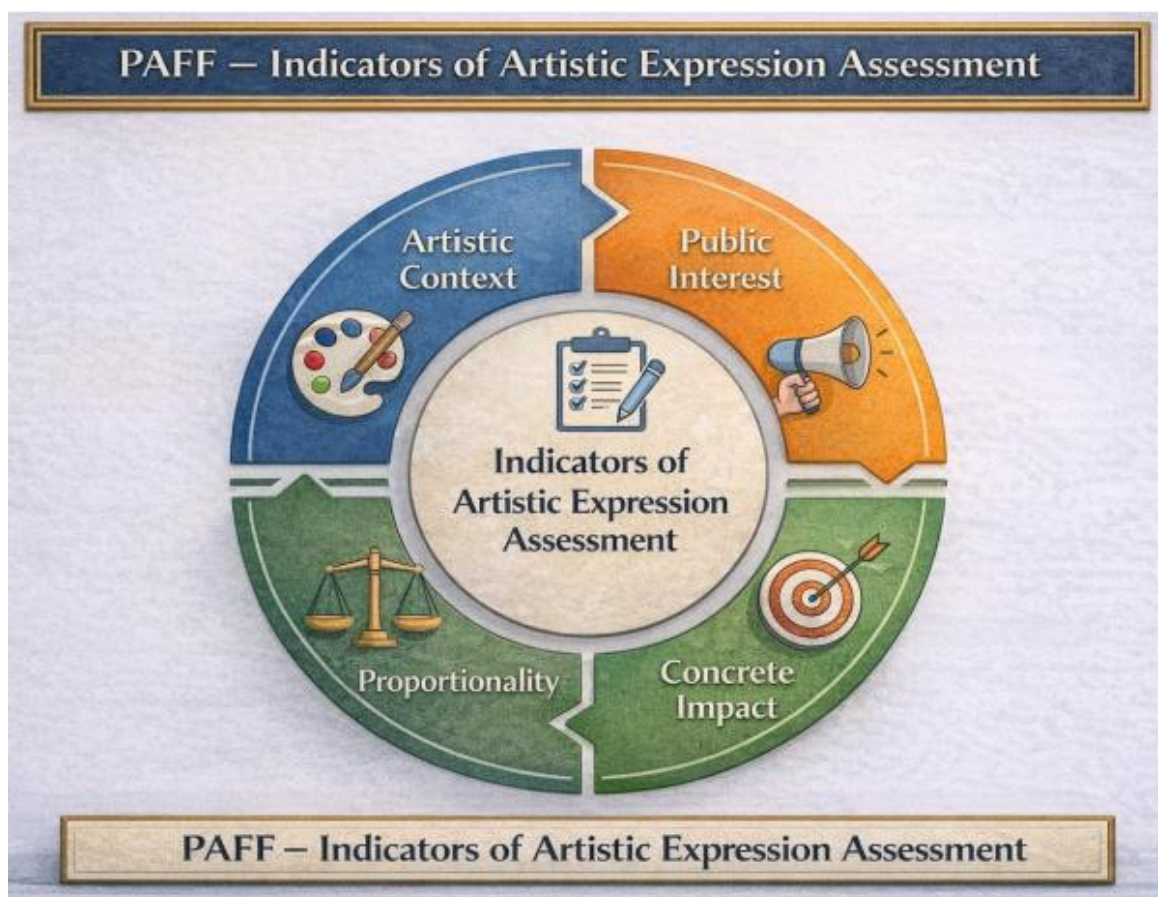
PAFF — Indicators of Artistic Expression Assessment

Artistic Context

Public Interest

Indicators of Artistic Expression Assessment

Proportionality

Concrete Impact

PAFF — Indicators of Artistic Expression Assessment